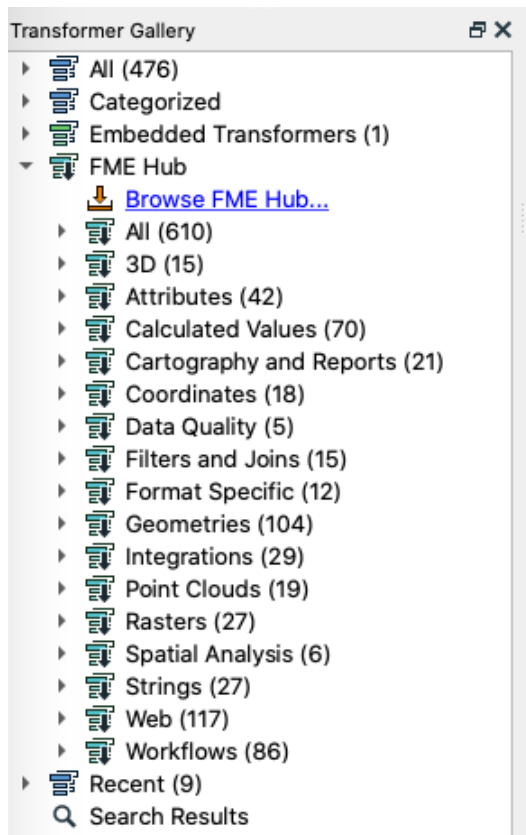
Transformer Gallery

All (476)
Categorized
Embedded Transformers (1)
FME Hub
Browse FME Hub...
All (610)
3D (15)
Attributes (42)
Calculated Values (70)
Cartography and Reports (21)
Coordinates (18)
Data Quality (5)
Filters and Joins (15)
Format Specific (12)
Geometries (104)
Integrations (29)
Point Clouds (19)
Rasters (27)
Spatial Analysis (6)
Strings (27)
Web (117)
Workflows (86)
Recent (9)
Search Results